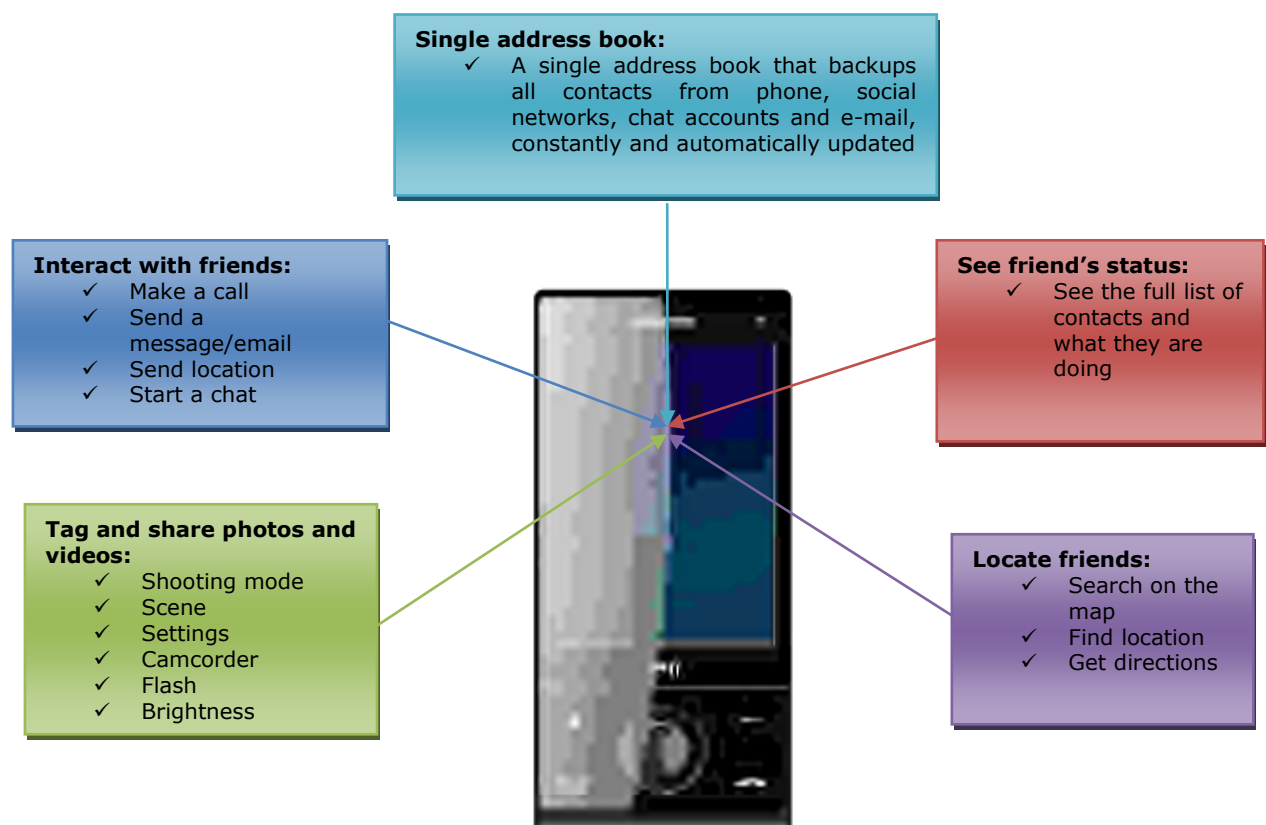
**Single address book:**
✓ A single address book that backups all contacts from phone, social networks, chat accounts and e-mail, constantly and automatically updated

**Interact with friends:**
✓ Make a call
✓ Send a message/email
✓ Send location
✓ Start a chat

**See friend's status:**
✓ See the full list of contacts and what they are doing

**Tag and share photos and videos:**
✓ Shooting mode
✓ Scene
✓ Settings
✓ Camcorder
✓ Flash
✓ Brightness

**Locate friends:**
✓ Search on the map
✓ Find location
✓ Get directions